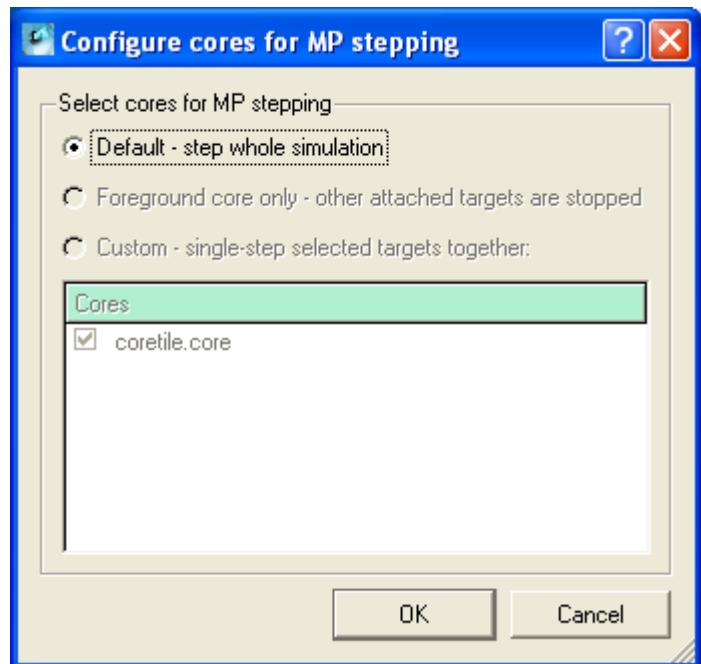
Configure cores for MP stepping

?

Select cores for MP stepping

Default - step whole simulation

Foreground core only - other attached targets are stopped

Custom - single-step selected targets together:

| Cores |
|---|
| coretile.core |

OK

Cancel